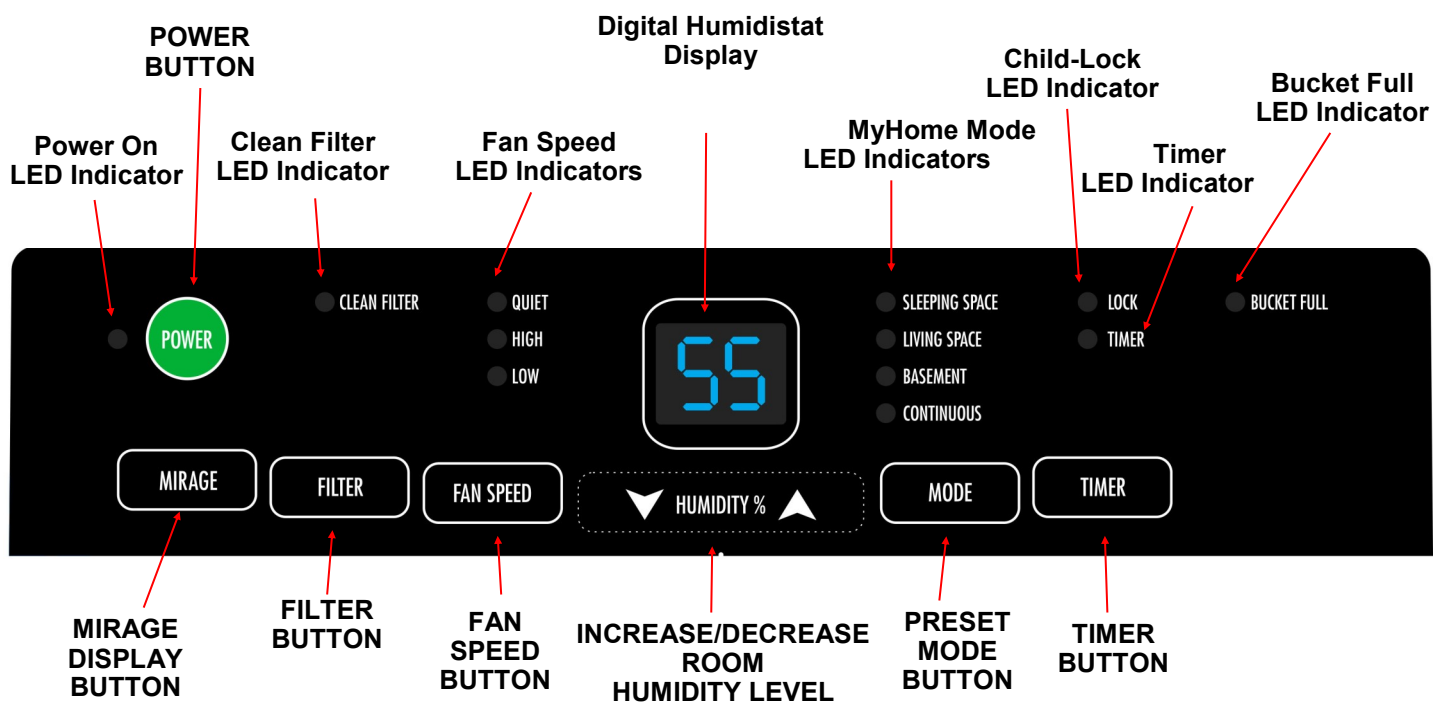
POWER BUTTON

Power On LED Indicator

Clean Filter LED Indicator

Fan Speed LED Indicators

Digital Humidistat Display

MyHome Mode LED Indicators

Child-Lock LED Indicator

Timer LED Indicator

Bucket Full LED Indicator

POWER

CLEAN FILTER

QUIET

HIGH

LOW

55

SLEEPING SPACE

LIVING SPACE

BASEMENT

CONTINUOUS

LOCK

TIMER

BUCKET FULL

MIRAGE

FILTER

FAN SPEED

HUMIDITY %

MODE

TIMER

MIRAGE DISPLAY BUTTON

FILTER BUTTON

FAN SPEED BUTTON

INCREASE/DECREASE ROOM HUMIDITY LEVEL

PRESET MODE BUTTON

TIMER BUTTON